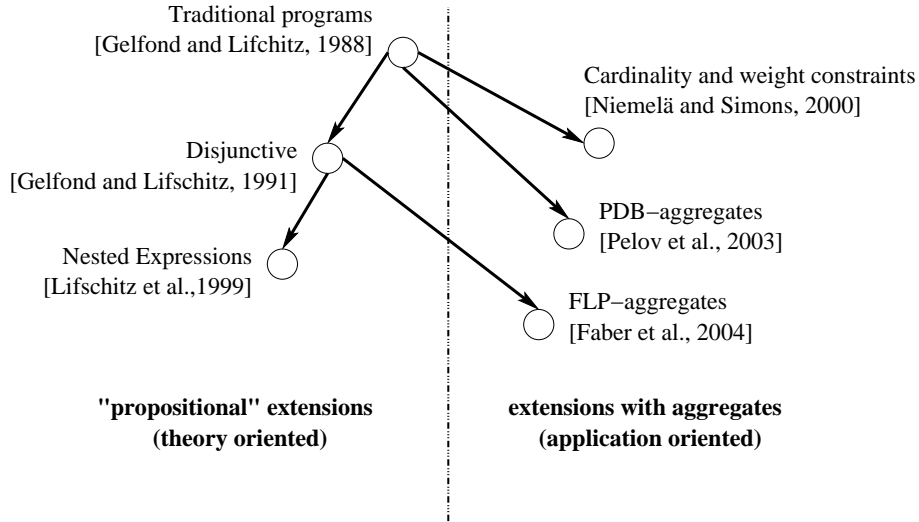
Traditional programs
[Gelfond and Lifchitz, 1988]

Cardinality and weight constraints
[Niemelä and Simons, 2000]

Disjunctive
[Gelfond and Lifschitz, 1991]

PDB−aggregates
[Pelov et al., 2003]

Nested Expressions
[Lifschitz et al.,1999]

FLP−aggregates
[Faber et al., 2004]

**"propositional" extensions (theory oriented)**

**extensions with aggregates (application oriented)**